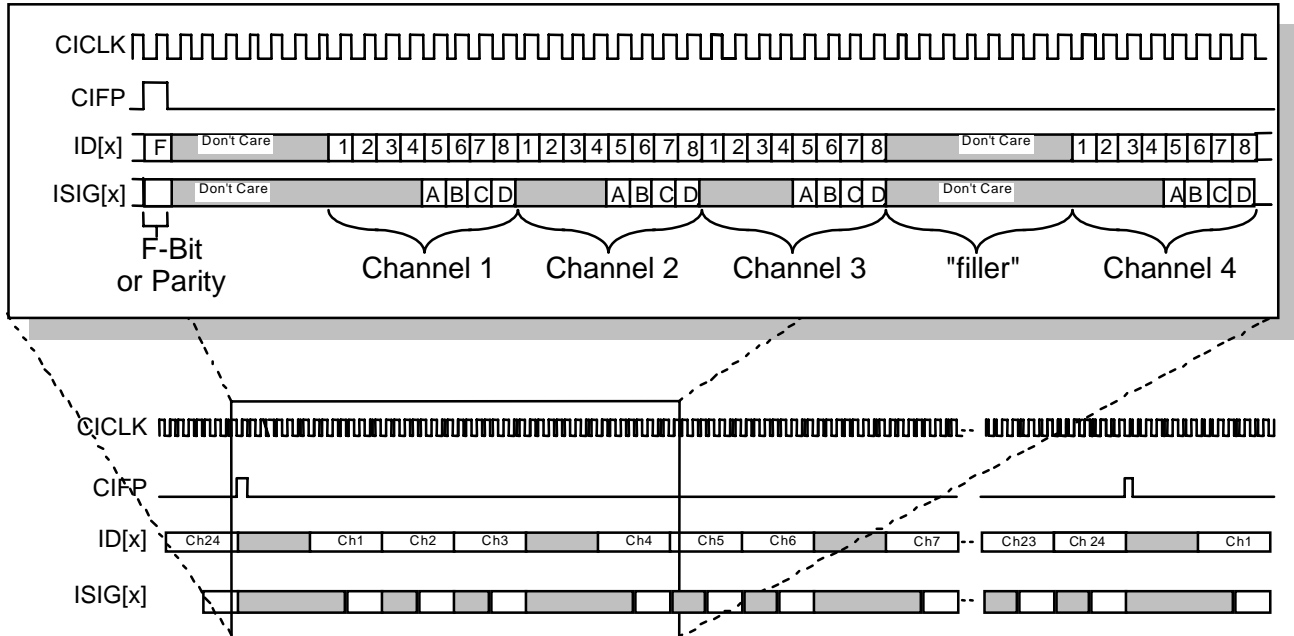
CICLK

CIFP

ID[x] F Don't Care 1 2 3 4 5 6 7 8 1 2 3 4 5 6 7 8 1 2 3 4 5 6 7 8 Don't Care 1 2 3 4 5 6 7 8

ISIG[x] Don't Care A B C D A B C D A B C D Don't Care A B C D

F-Bit or Parity

Channel 1 Channel 2 Channel 3 "filler" Channel 4

CICLK

CIFP

ID[x] Ch24 Ch1 Ch2 Ch3 Ch4 Ch5 Ch6 Ch7 Ch23 Ch 24 Ch1

ISIG[x]